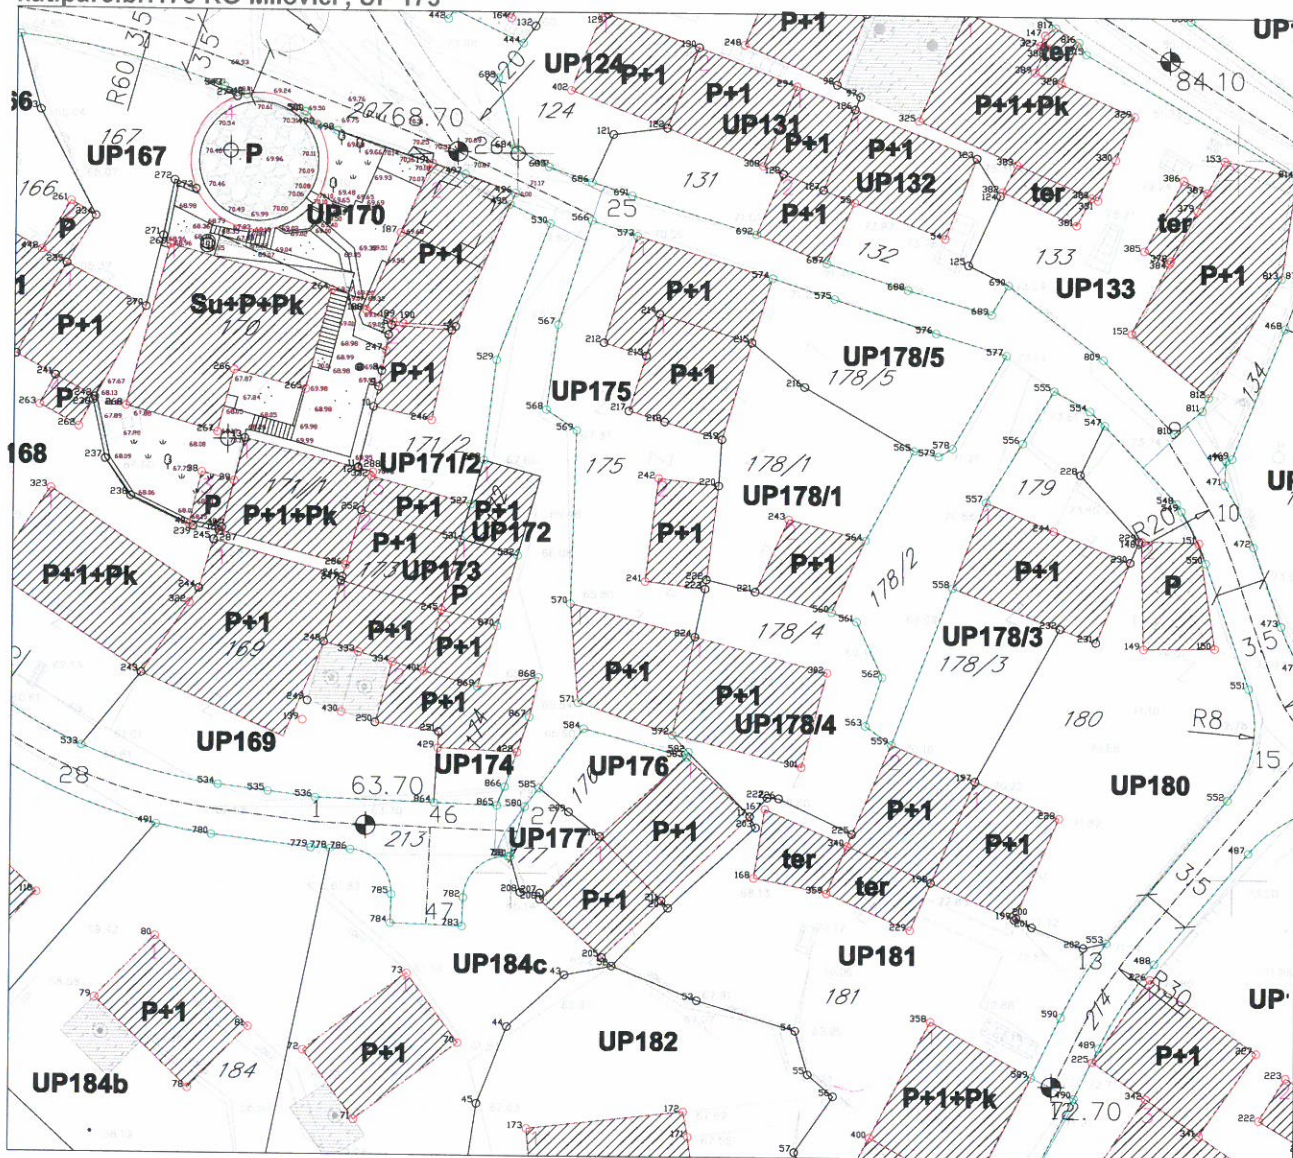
UP124 P+1
124
P+1
UP131
P+1
P+1
UP132
P+1
131
132
P+1+Pk
ter
ter
133
UP133
P+1
84.10
68.70
26
25
R60
35
20
167
UP167
P
166
P
P+1
P
168
UP170
Su+P+Pk
170
P+1
P+1
UP171/2
171/2
171/1
P+1+Pk
P+1
P+1
UP172
P+1
UP173
P
P+1+Pk
P+1
169
P+1
P+1
P+1
174
UP169
UP174
28
63.70
1
46
213
47
P+1
UP175
175
P+1
P+1
P+1
P+1
UP178/5
178/5
178/1
UP178/1
P+1
178/2
178/4
P+1
UP178/4
UP176
176
27
UP177
P+1
P+1
UP184c
179
P+1
R20
10
P
UP178/3
178/3
35
180
R8
15
UP180
134
P+1
P+1
ter
ter
UP181
181
35
13
214
R30
P+1
UP182
P+1
184
UP184b
P+1
P+1+Pk
72.70
UP
UP
UP